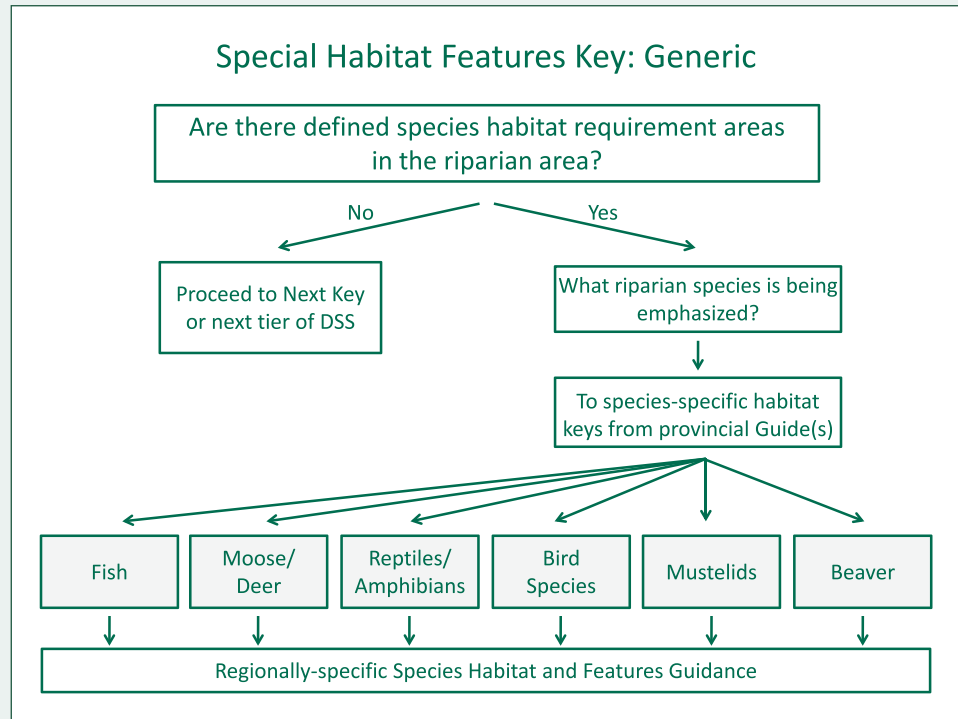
Special Habitat Features Key: Generic

Are there defined species habitat requirement areas in the riparian area?

No

Yes

Proceed to Next Key or next tier of DSS

What riparian species is being emphasized?

To species-specific habitat keys from provincial Guide(s)

Fish

Moose/ Deer

Reptiles/ Amphibians

Bird Species

Mustelids

Beaver

Regionally-specific Species Habitat and Features Guidance